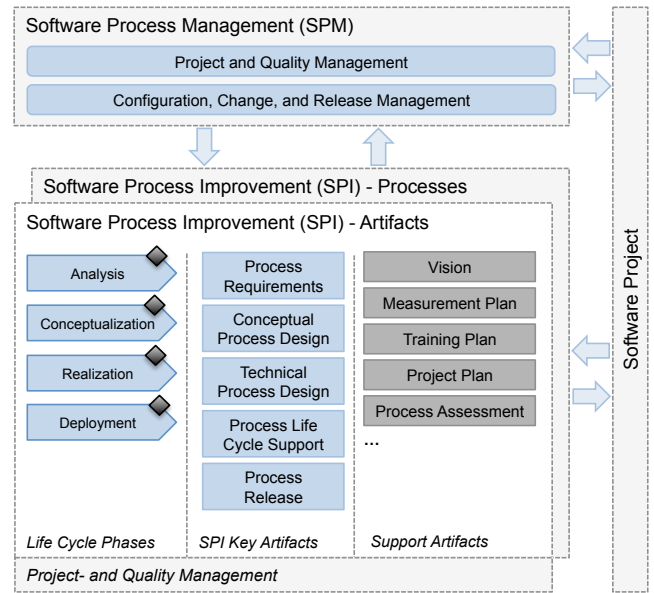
Software Process Management (SPM)

Project and Quality Management

Configuration, Change, and Release Management

Software Process Improvement (SPI) - Processes

Software Process Improvement (SPI) - Artifacts

Analysis

Conceptualization

Realization

Deployment

Process Requirements

Conceptual Process Design

Technical Process Design

Process Life Cycle Support

Process Release

Vision

Measurement Plan

Training Plan

Project Plan

Process Assessment

...

Life Cycle Phases

SPI Key Artifacts

Support Artifacts

Project- and Quality Management

Software Project